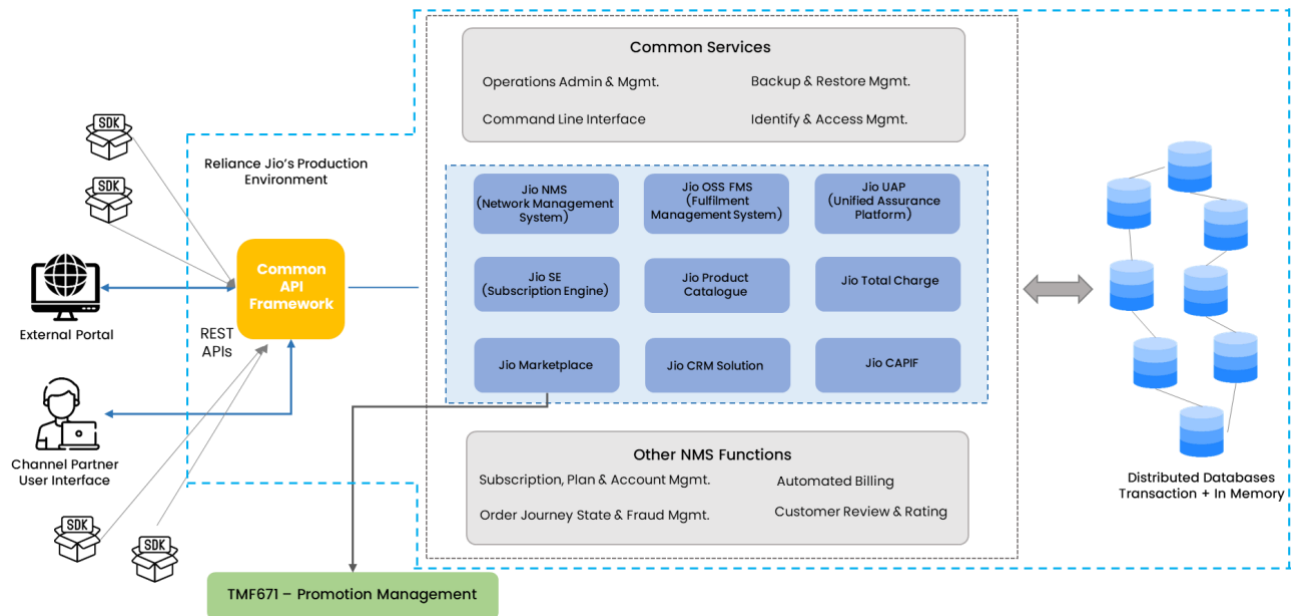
SDK

SDK

External Portal

Channel Partner User Interface

SDK

SDK

Reliance Jio's Production Environment

Common API Framework

REST APIs

Common Services

Operations Admin & Mgmt.

Backup & Restore Mgmt.

Command Line Interface

Identify & Access Mgmt.

Jio NMS (Network Management System)

Jio OSS FMS (Fulfilment Management System)

Jio UAP (Unified Assurance Platform)

Jio SE (Subscription Engine)

Jio Product Catalogue

Jio Total Charge

Jio Marketplace

Jio CRM Solution

Jio CAPIF

Other NMS Functions

Subscription, Plan & Account Mgmt.

Automated Billing

Order Journey State & Fraud Mgmt.

Customer Review & Rating

Distributed Databases Transaction + In Memory

TMF671 – Promotion Management